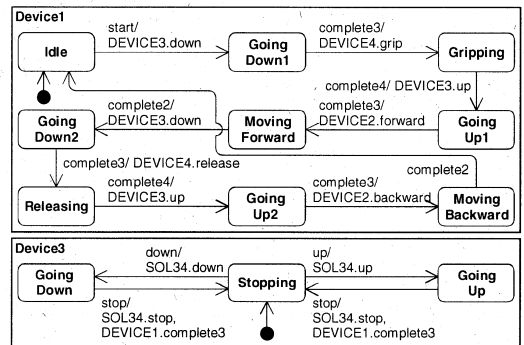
Device1

Idle

start/ DEVICE3.down

Going Down1

complete3/ DEVICE4.grip

Gripping

complete4/ DEVICE3.up

Going Down2

complete2/ DEVICE3.down

Moving Forward

complete3/ DEVICE2.forward

Going Up1

complete3/ DEVICE4.release

complete2

Releasing

complete4/ DEVICE3.up

Going Up2

complete3/ DEVICE2.backward

Moving Backward

Device3

Going Down

down/ SOL34.down

Stopping

up/ SOL34.up

Going Up

stop/ SOL34.stop, DEVICE1.complete3

stop/ SOL34.stop, DEVICE1.complete3